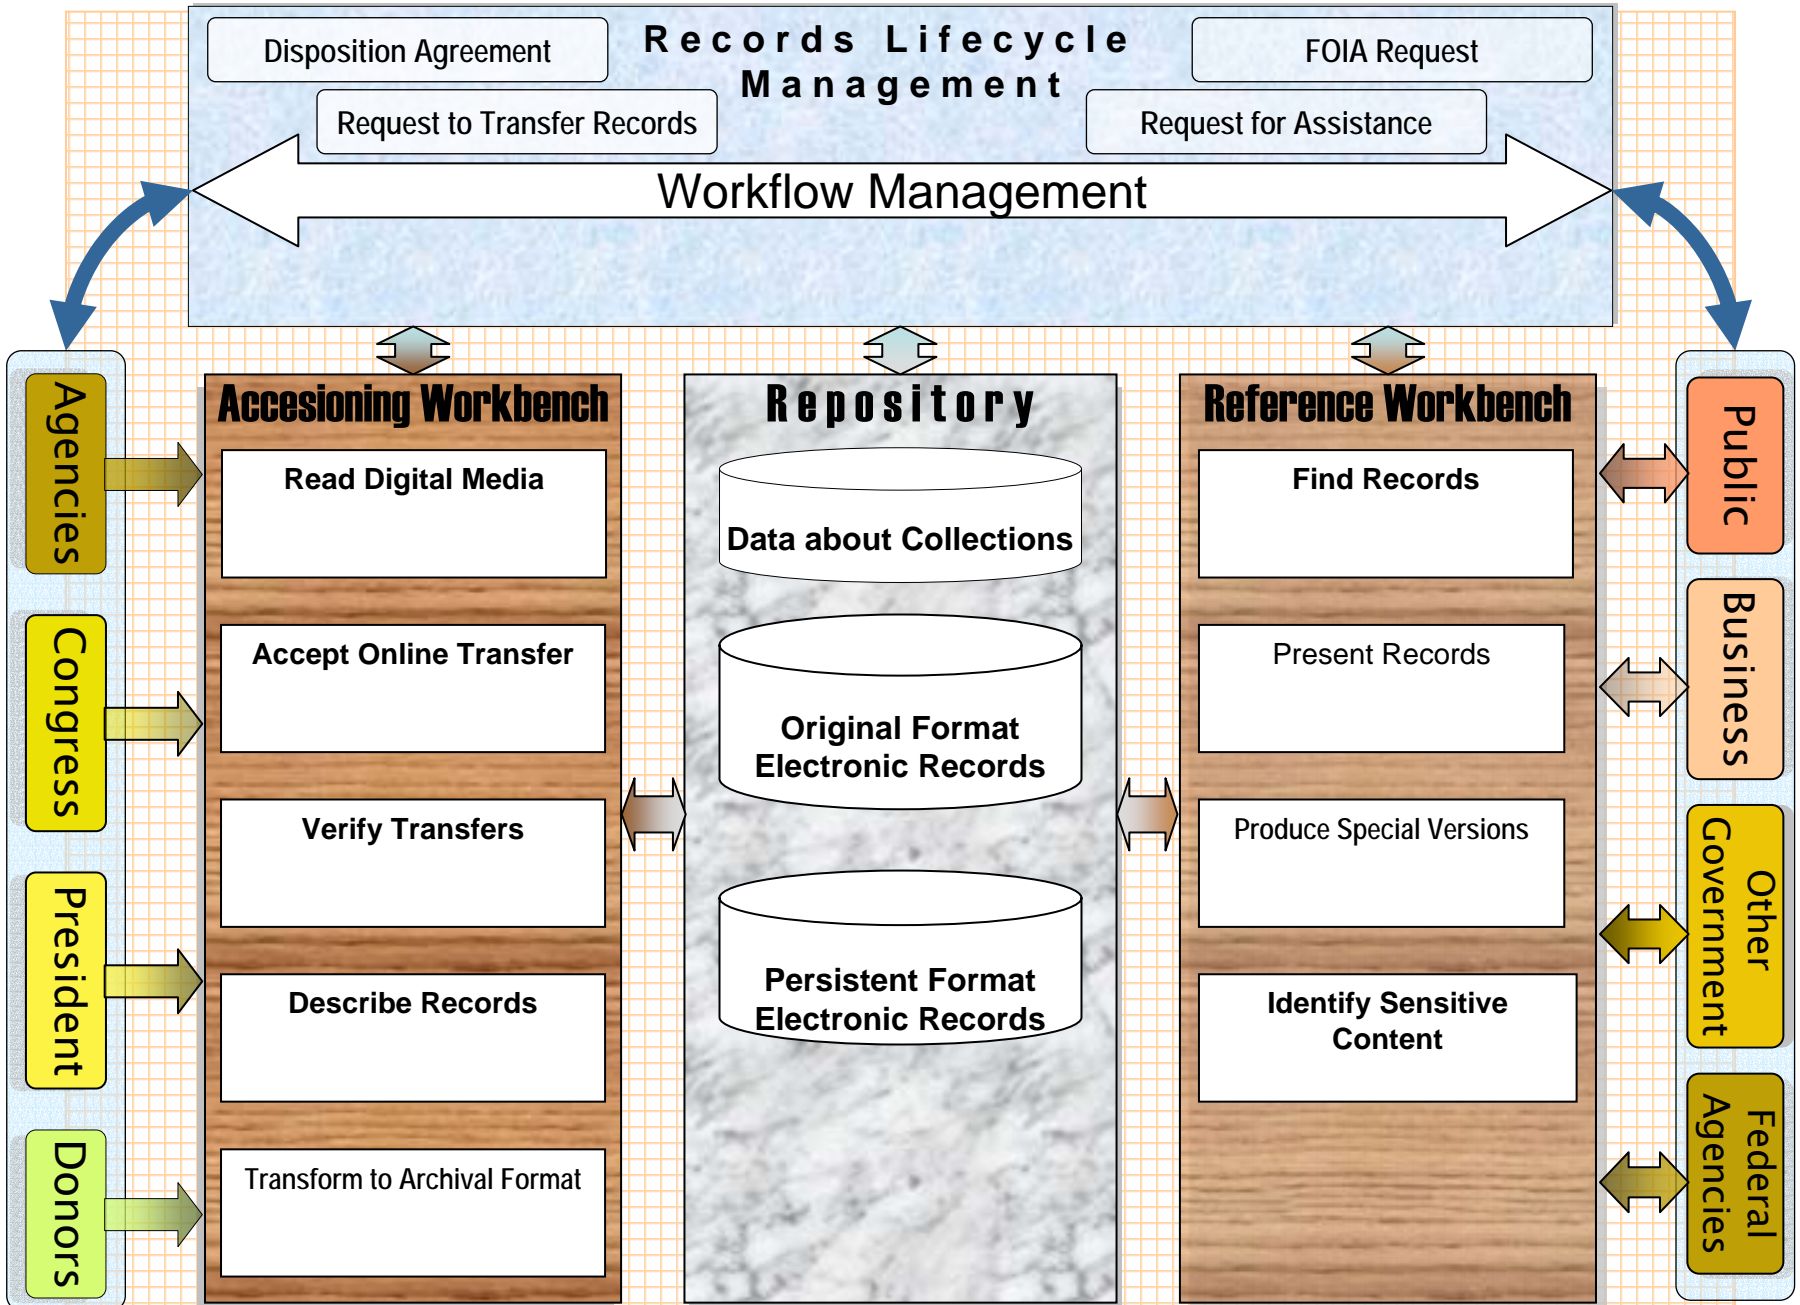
Disposition Agreement

Records Lifecycle Management

FOIA Request

Request to Transfer Records

Request for Assistance

Workflow Management

Agencies

Congress

President

Donors

Accesioning Workbench

Read Digital Media

Accept Online Transfer

Verify Transfers

Describe Records

Transform to Archival Format

Repository

Data about Collections

Original Format Electronic Records

Persistent Format Electronic Records

Reference Workbench

Find Records

Present Records

Produce Special Versions

Identify Sensitive Content

Public

Business

Other Government

Federal Agencies